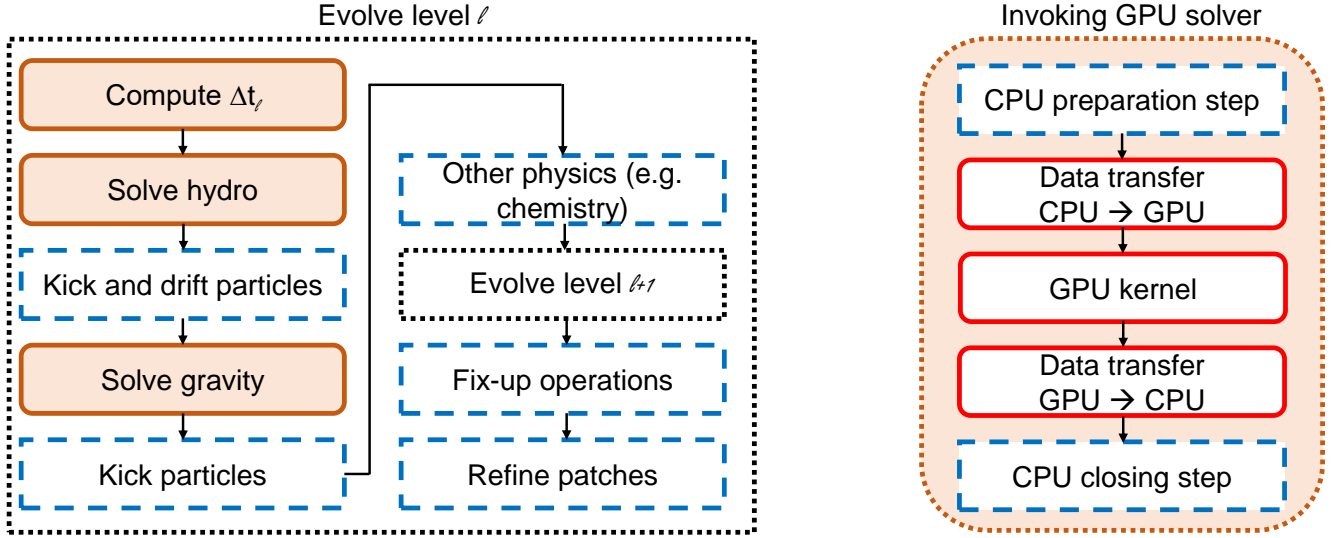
Evolve level $\ell$

Compute $\Delta t_{\ell}$

Solve hydro

Kick and drift particles

Solve gravity

Kick particles

Other physics (e.g. chemistry)

Evolve level $\ell$+1

Fix-up operations

Refine patches

Invoking GPU solver

CPU preparation step

Data transfer CPU → GPU

GPU kernel

Data transfer GPU → CPU

CPU closing step